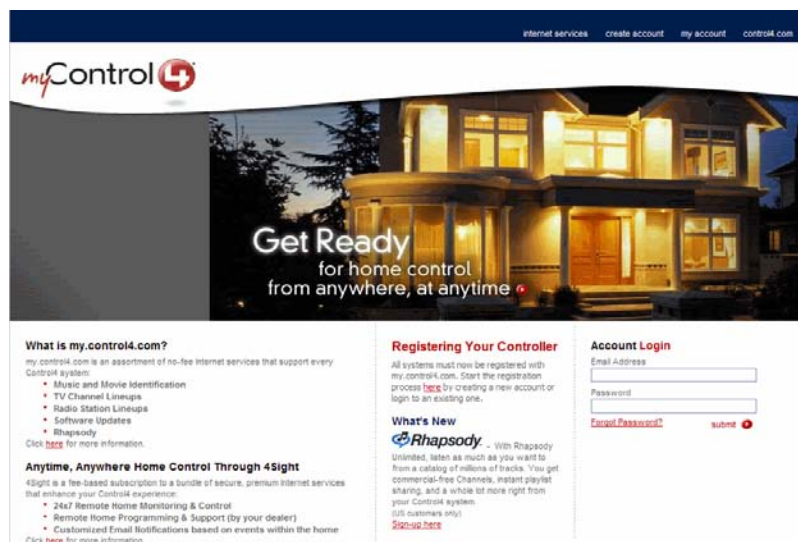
internet services create account my account control4.com

myControl4

Get Ready for home control from anywhere, at anytime

What is my.control4.com?

my.control4.com is an assortment of no-fee Internet services that support every Control4 system:

- Music and Movie Identification
- TV Channel Lineups
- Radio Station Lineups
- Software Updates
- Rhapsody

Click here for more information.

Anytime, Anywhere Home Control Through 4Sight

4Sight is a fee-based subscription to a bundle of secure, premium Internet services that enhance your Control4 experience:

- 24x7 Remote Home Monitoring & Control
- Remote Home Programming & Support (by your dealer)
- Customized Email Notifications based on events within the home

Click here for more information.

Registering Your Controller

All systems must now be registered with my.control4.com. Start the registration process here by creating a new account or login to an existing one.

What's New

Rhapsody. - With Rhapsody Unlimited, listen as much as you want to from a catalog of millions of tracks. You get commercial-free Channels, instant playlist sharing, and a whole lot more right from your Control4 system. (US customers only)

Sign-up here

Account Login

Email Address

Password

Forgot Password?

submit